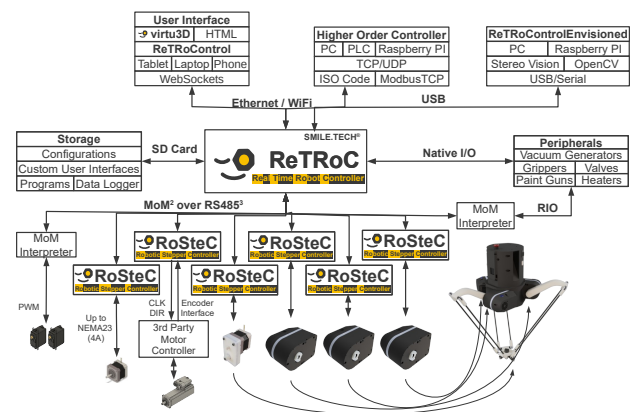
User Interface
virtu3D HTML
ReTRoControl
Tablet Laptop Phone
WebSockets

Higher Order Controller
PC PLC Raspberry PI
TCP/UDP
ISO Code ModbusTCP

ReTRoControlEnvisioned
PC Raspberry PI
Stereo Vision OpenCV
USB/Serial

Ethernet / WiFi
USB

Storage
Configurations
Custom User Interfaces
Programs Data Logger

SD Card

SMILE.TECH®
ReTRoC
Real Time Robot Controller

Native I/O

Peripherals
Vacuum Generators
Grippers Valves
Paint Guns Heaters

MoM² over RS485³

RIO

MoM Interpreter

MoM Interpreter

RoSteC
Robotic Stepper Controller

RoSteC
Robotic Stepper Controller

RoSteC
Robotic Stepper Controller

RoSteC
Robotic Stepper Controller

RoSteC
Robotic Stepper Controller

RoSteC
Robotic Stepper Controller

RoSteC
Robotic Stepper Controller

PWM

Up to NEMA23 (4A)

CLK DIR

Encoder Interface

3rd Party Motor Controller